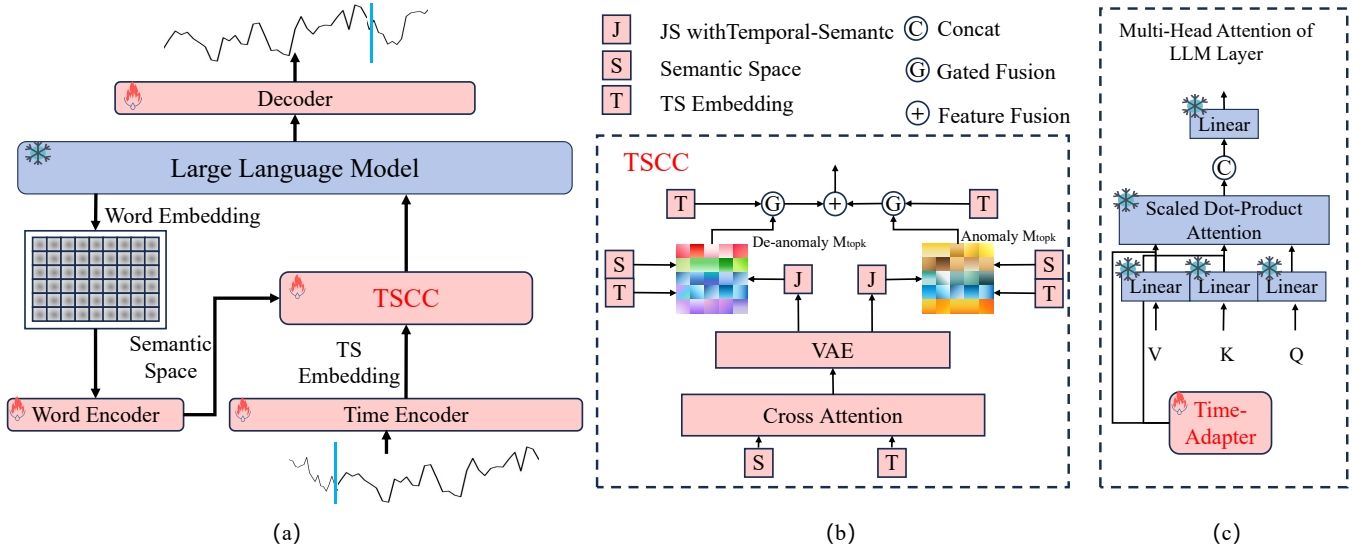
Decoder

Large Language Model

Word Embedding

TSCC

Semantic Space

TS Embedding

Word Encoder

Time Encoder

(a)

J JS withTemporal-Semantc

S Semantic Space

T TS Embedding

C Concat

G Gated Fusion

+ Feature Fusion

TSCC

T G + G T

De-anomaly $M_{topk}$

Anomaly $M_{topk}$

S

T

J

J

S

T

VAE

Cross Attention

S T

(b)

Multi-Head Attention of LLM Layer

Linear

C

Scaled Dot-Product Attention

Linear Linear Linear

V K Q

Time-Adapter

(c)